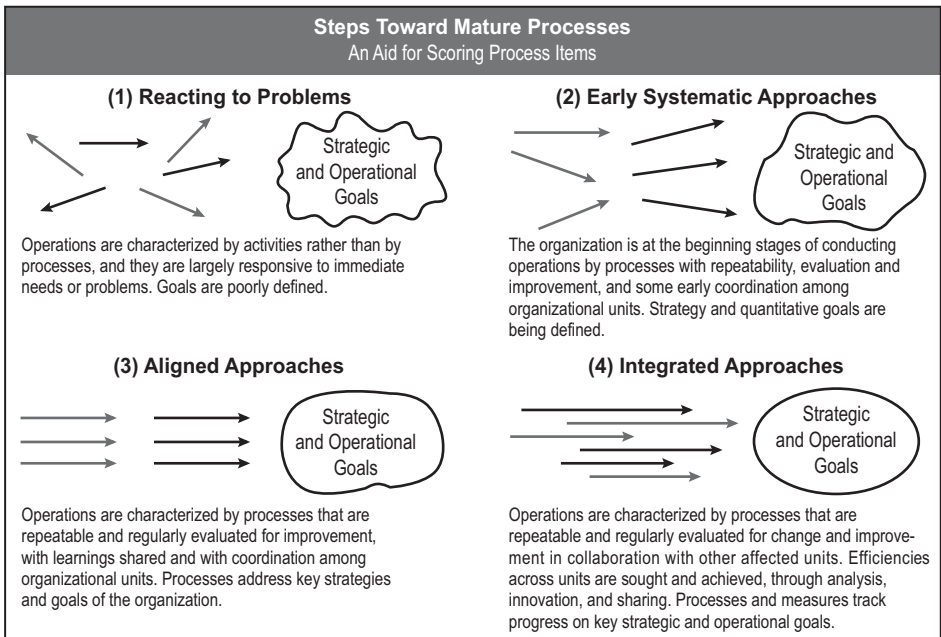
Steps Toward Mature Processes
An Aid for Scoring Process Items

(1) Reacting to Problems

Strategic and Operational Goals

Operations are characterized by activities rather than by processes, and they are largely responsive to immediate needs or problems. Goals are poorly defined.

(2) Early Systematic Approaches

Strategic and Operational Goals

The organization is at the beginning stages of conducting operations by processes with repeatability, evaluation and improvement, and some early coordination among organizational units. Strategy and quantitative goals are being defined.

(3) Aligned Approaches

Strategic and Operational Goals

Operations are characterized by processes that are repeatable and regularly evaluated for improvement, with learnings shared and with coordination among organizational units. Processes address key strategies and goals of the organization.

(4) Integrated Approaches

Strategic and Operational Goals

Operations are characterized by processes that are repeatable and regularly evaluated for change and improvement in collaboration with other affected units. Efficiencies across units are sought and achieved, through analysis, innovation, and sharing. Processes and measures track progress on key strategic and operational goals.